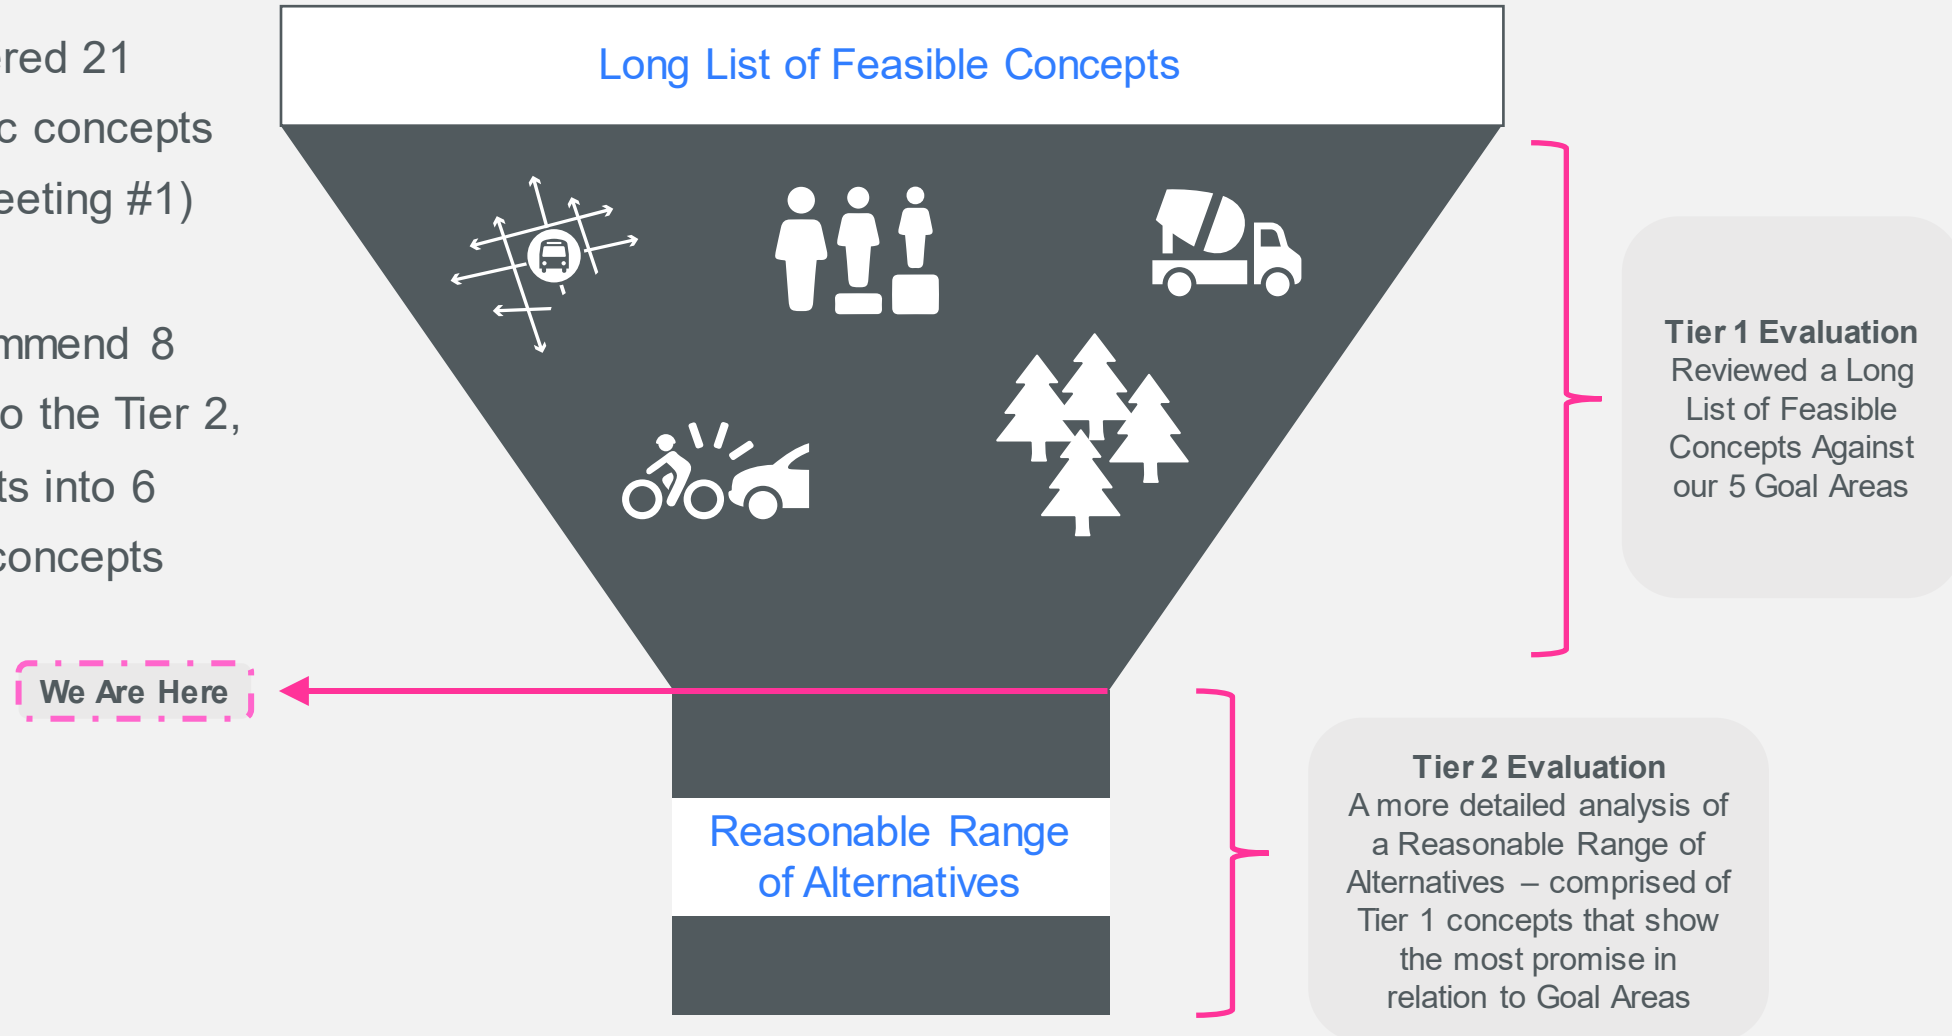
red 21
c concepts
eeting #1)

mmend 8
o the Tier 2,
ts into 6
concepts

Long List of Feasible Concepts

Tier 1 Evaluation
Reviewed a Long List of Feasible Concepts Against our 5 Goal Areas

We Are Here

Reasonable Range of Alternatives

Tier 2 Evaluation
A more detailed analysis of a Reasonable Range of Alternatives – comprised of Tier 1 concepts that show the most promise in relation to Goal Areas